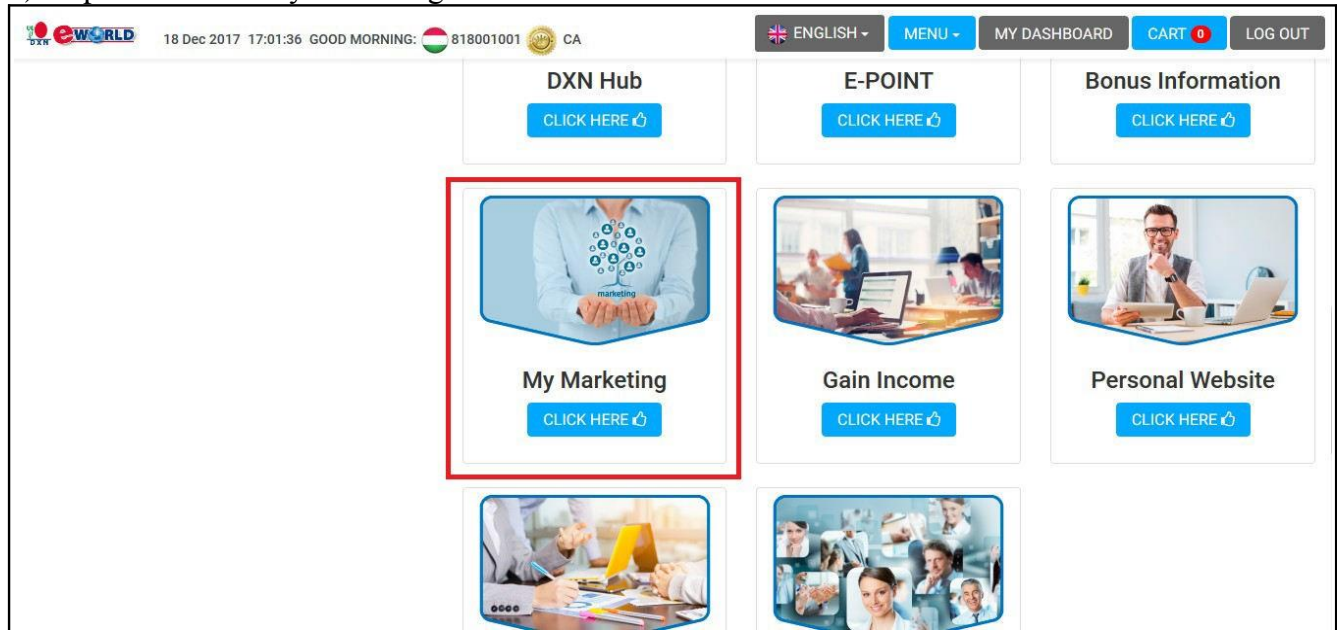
DXN eWORLD 18 Dec 2017 17:01:36 GOOD MORNING: 818001001 CA

ENGLISH MENU MY DASHBOARD CART 0 LOG OUT

DXN Hub
CLICK HERE

E-POINT
CLICK HERE

Bonus Information
CLICK HERE

marketing

My Marketing
CLICK HERE

Gain Income
CLICK HERE

Personal Website
CLICK HERE